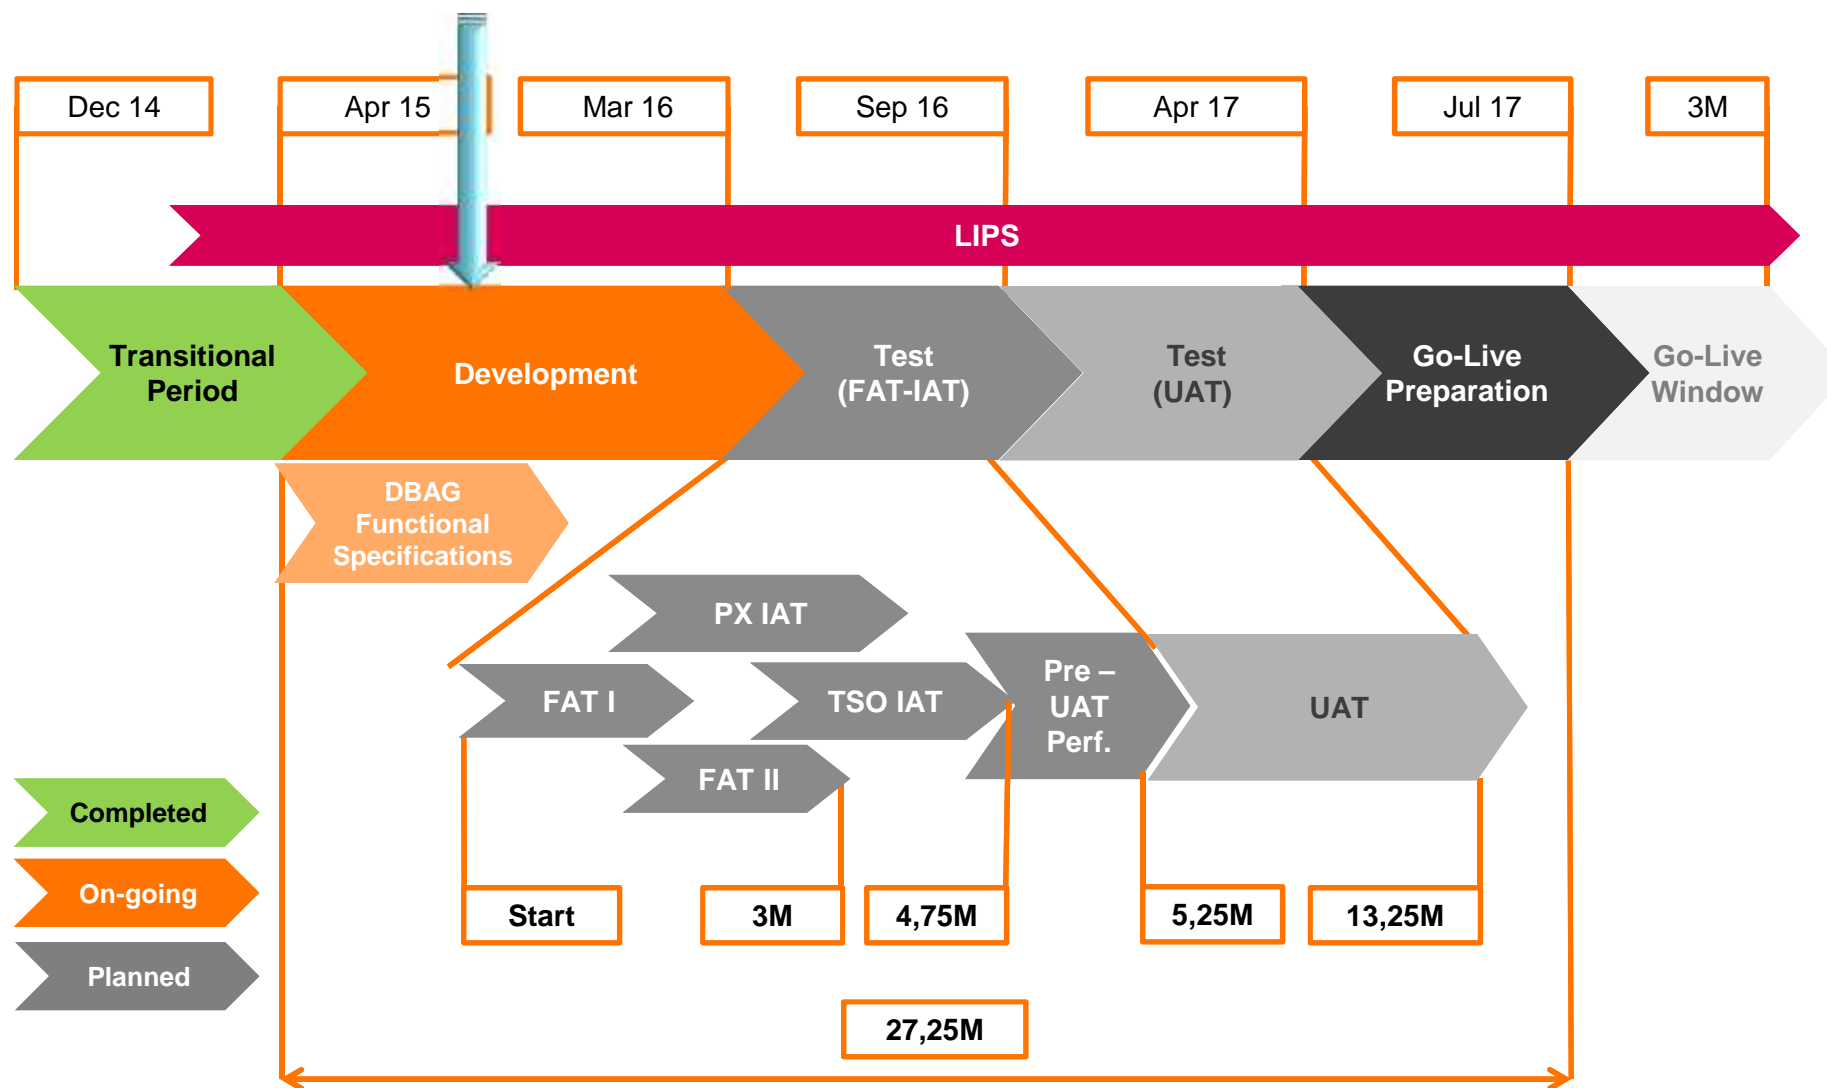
Dec 14
Apr 15
Mar 16
Sep 16
Apr 17
Jul 17
3M

LIPS

Transitional Period
Development
Test (FAT-IAT)
Test (UAT)
Go-Live Preparation
Go-Live Window

DBAG Functional Specifications

PX IAT
FAT I
TSO IAT
Pre – UAT Perf.
UAT
FAT II

Completed
On-going
Planned

Start
3M
4,75M
5,25M
13,25M

27,25M